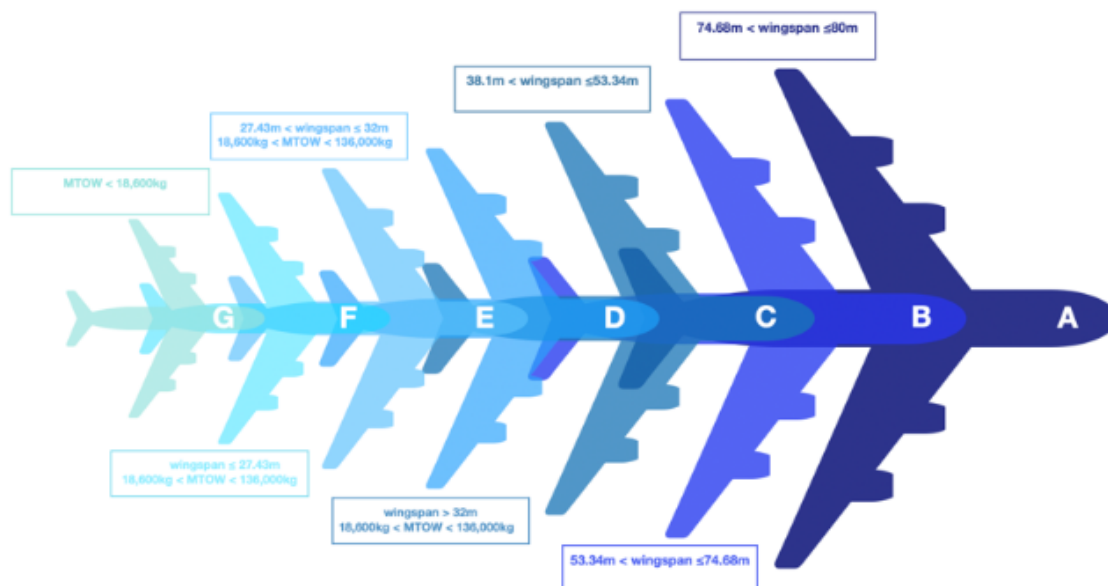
74.68m < wingspan ≤80m

38.1m < wingspan ≤53.34m

27.43m < wingspan ≤ 32m
18,600kg < MTOW < 136,000kg

MTOW < 18,600kg

G F E D C B A

wingspan ≤ 27.43m
18,600kg < MTOW < 136,000kg

wingspan > 32m
18,600kg < MTOW < 136,000kg

53.34m < wingspan ≤74.68m